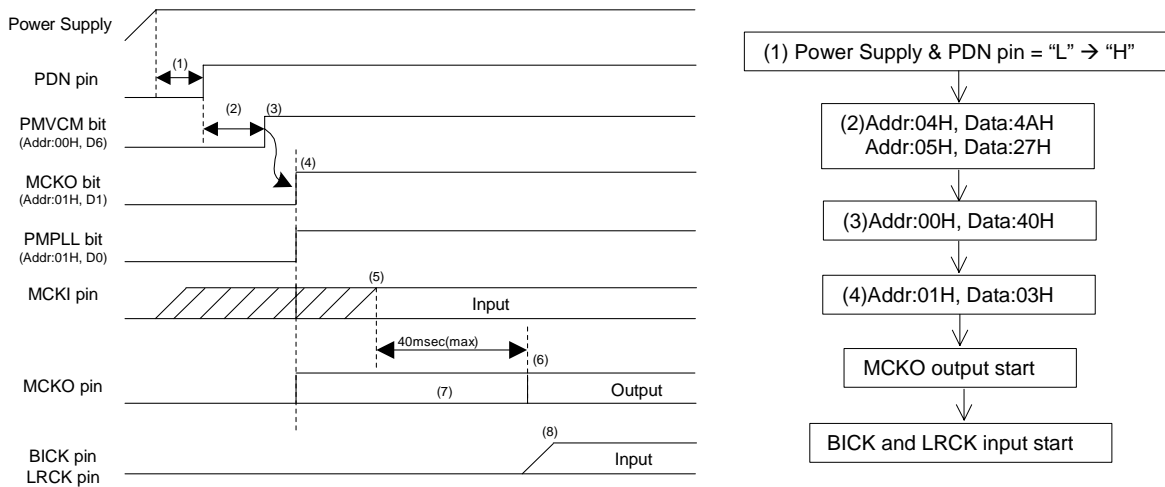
Power Supply

PDN pin

(1)

PMVCM bit
(Addr:00H, D6)

(2)

(3)

MCKO bit
(Addr:01H, D1)

(4)

PMPLL bit
(Addr:01H, D0)

MCKI pin

(5)

Input

40msec(max)

(6)

MCKO pin

(7)

Output

(8)

BICK pin
LRCK pin

Input

(1) Power Supply & PDN pin = "L" → "H"

(2)Addr:04H, Data:4AH
Addr:05H, Data:27H

(3)Addr:00H, Data:40H

(4)Addr:01H, Data:03H

MCKO output start

BICK and LRCK input start